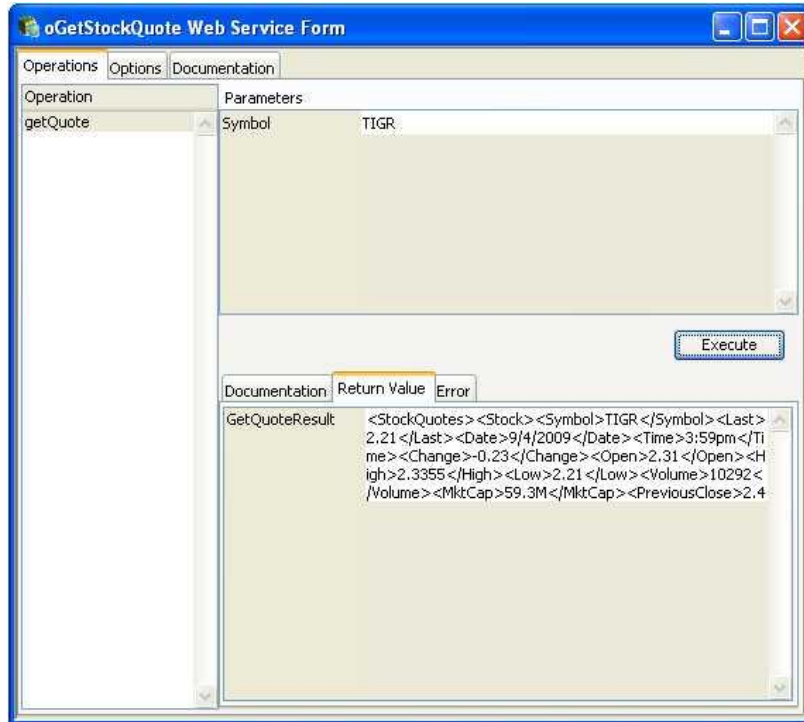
oGetStockQuote Web Service Form

Operations Options Documentation

Operation

getQuote

Parameters

Symbol TIGR

Execute

Documentation Return Value Error

GetQuoteResult <StockQuotes><Stock><Symbol>TIGR</Symbol><Last>2.21</Last><Date>9/4/2009</Date><Time>3:59pm</Time><Change>-0.23</Change><Open>2.31</Open><High>2.3355</High><Low>2.21</Low><Volume>10292</Volume><MktCap>59.3M</MktCap><PreviousClose>2.4